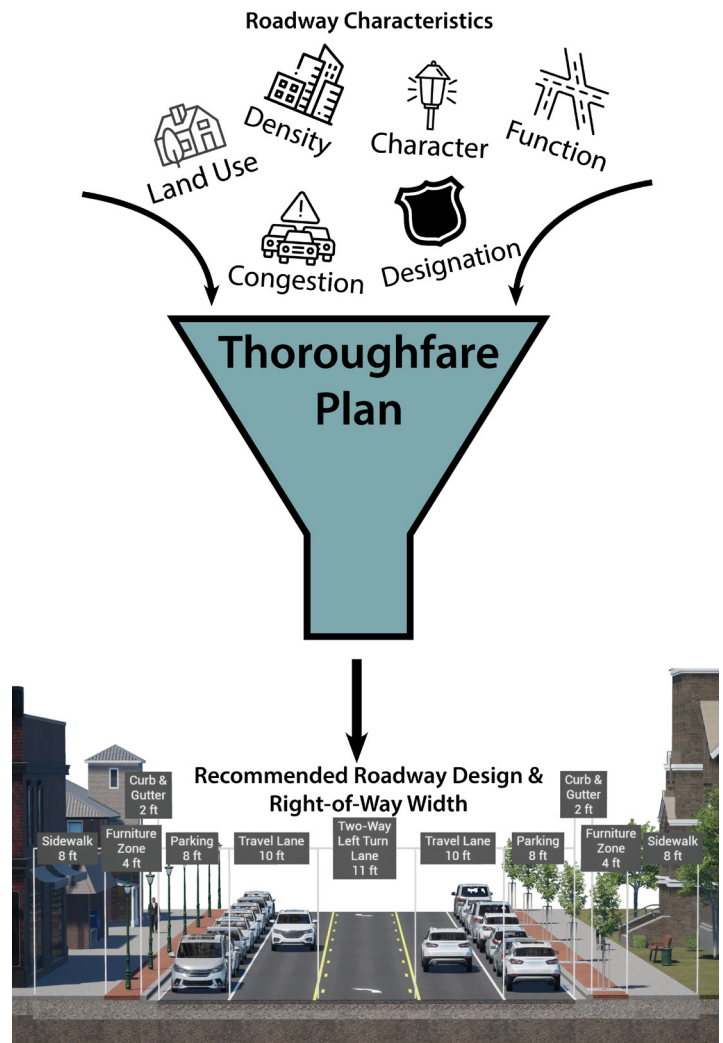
Roadway Characteristics

Land Use

Density

Character

Function

Congestion

Designation

Thoroughfare Plan

Recommended Roadway Design & Right-of-Way Width

Sidewalk 8 ft

Furniture Zone 4 ft

Curb & Gutter 2 ft

Parking 8 ft

Travel Lane 10 ft

Two-Way Left Turn Lane 11 ft

Travel Lane 10 ft

Parking 8 ft

Curb & Gutter 2 ft

Furniture Zone 4 ft

Sidewalk 8 ft